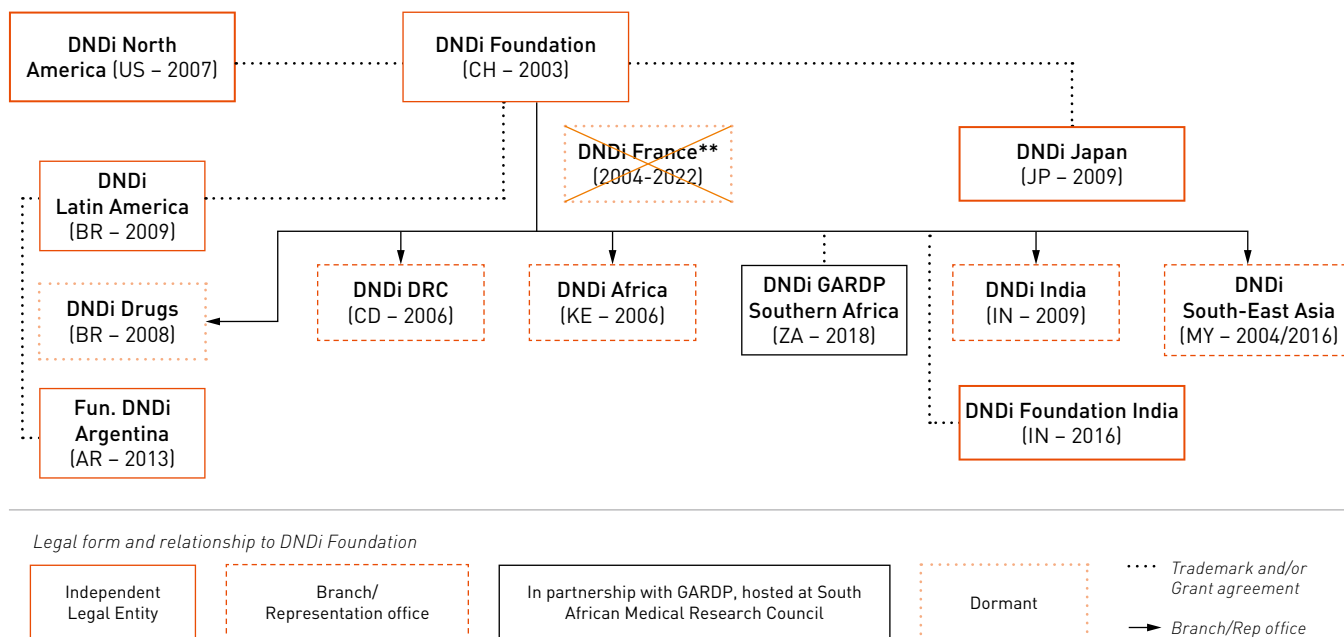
DNDi North America (US – 2007)

DNDi Foundation (CH – 2003)

DNDi Japan (JP – 2009)

DNDi France** (2004-2022)

DNDi Latin America (BR – 2009)

DNDi Drugs (BR – 2008)

Fun. DNDi Argentina (AR – 2013)

DNDi DRC (CD – 2006)

DNDi Africa (KE – 2006)

DNDi GARDP Southern Africa (ZA – 2018)

DNDi India (IN – 2009)

DNDi South-East Asia (MY – 2004/2016)

DNDi Foundation India (IN – 2016)

Legal form and relationship to DNDi Foundation

Independent Legal Entity

Branch/ Representation office

In partnership with GARDP, hosted at South African Medical Research Council

Dormant

Trademark and/or Grant agreement

Branch/Rep office